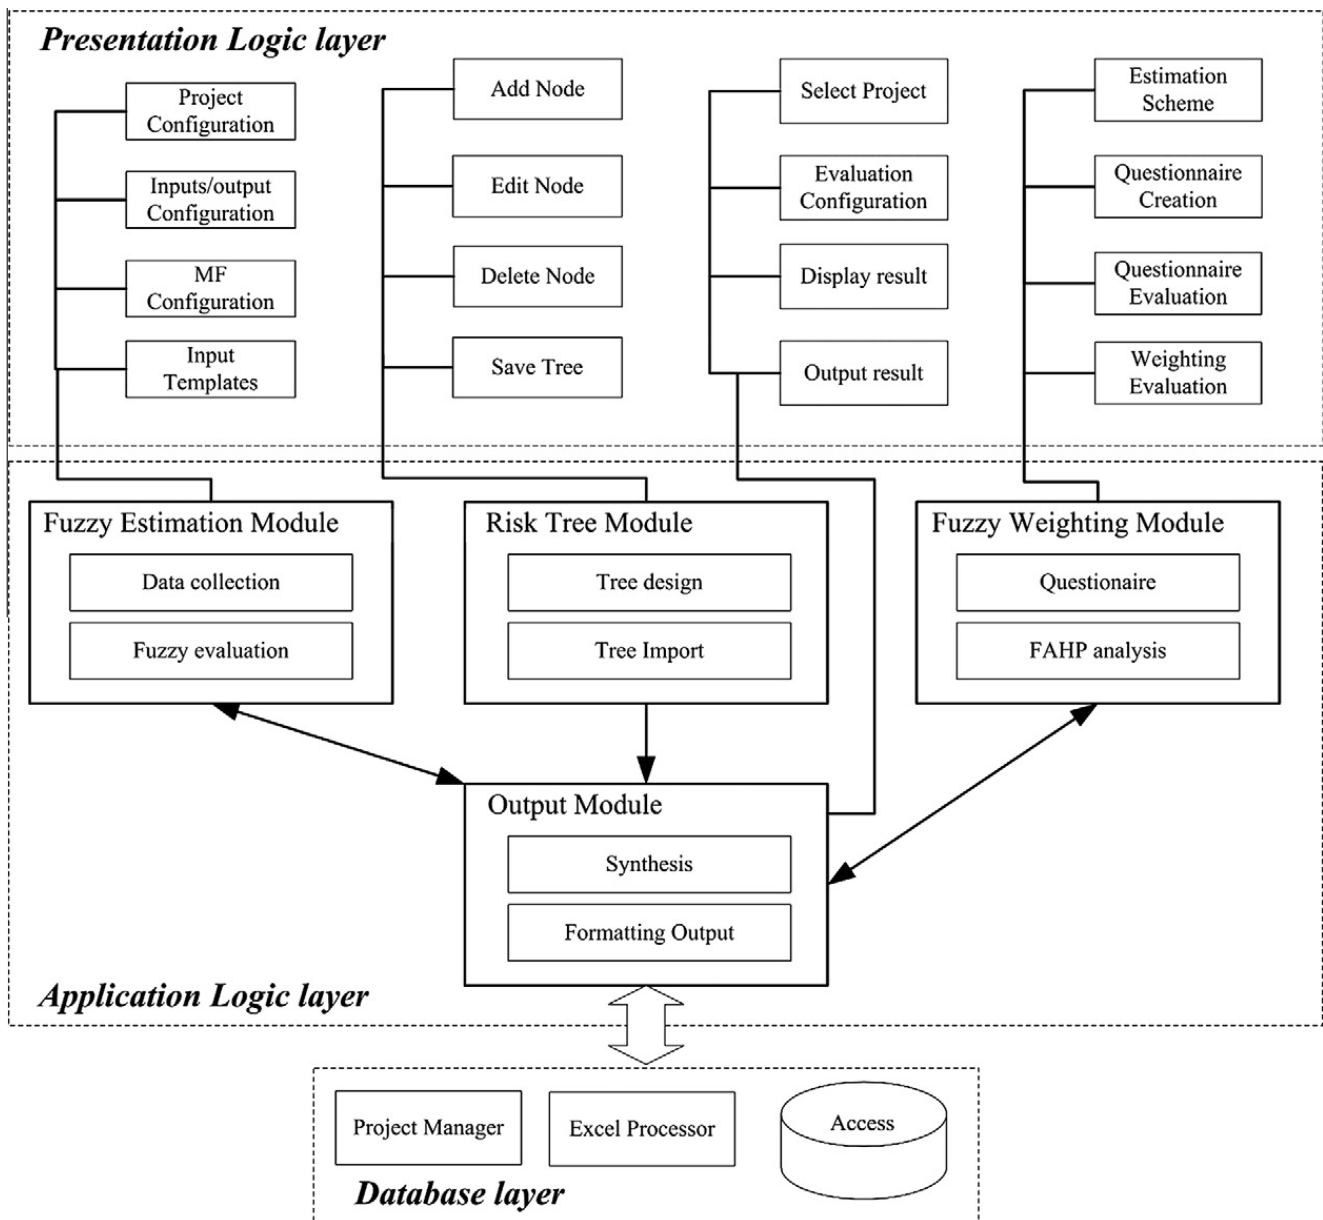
Presentation Logic layer

Project Configuration

Inputs/output Configuration

MF Configuration

Input Templates

Add Node

Edit Node

Delete Node

Save Tree

Select Project

Evaluation Configuration

Display result

Output result

Estimation Scheme

Questionnaire Creation

Questionnaire Evaluation

Weighting Evaluation

Fuzzy Estimation Module

Data collection

Fuzzy evaluation

Risk Tree Module

Tree design

Tree Import

Fuzzy Weighting Module

Questionaire

FAHP analysis

Output Module

Synthesis

Formatting Output

Application Logic layer

Project Manager

Excel Processor

Access

Database layer